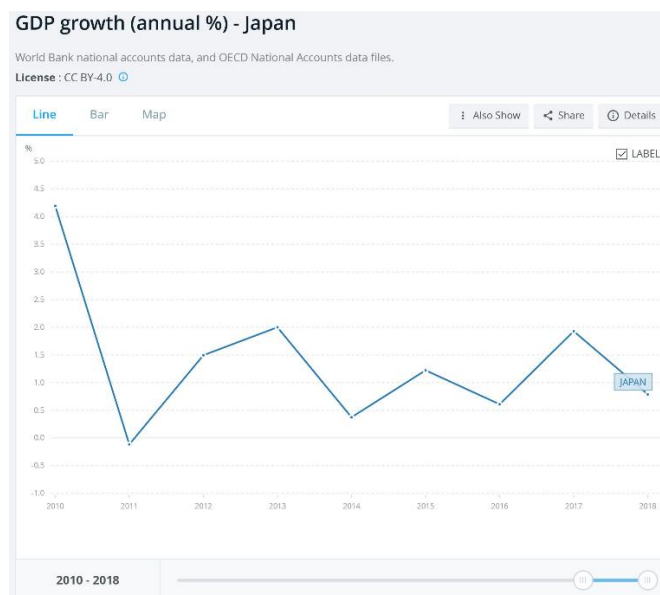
GDP growth (annual %) - Japan

World Bank national accounts data, and OECD National Accounts data files.
License : CC BY-4.0

Line Bar Map

Also Show Share Details

%

LABEL

5.0
4.5
4.0
3.5
3.0
2.5
2.0
1.5
1.0
0.5
0.0
-0.5
-1.0

2010 2011 2012 2013 2014 2015 2016 2017 2018

JAPAN

2010 - 2018